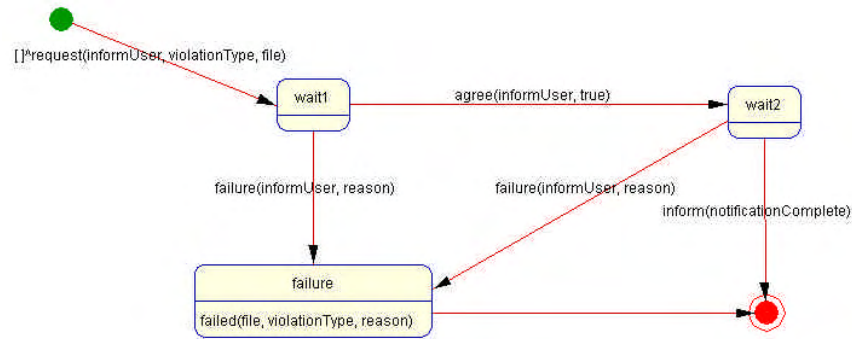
[]^request(informUser, violationType, file)

wait1

agree(informUser, true)

wait2

failure(informUser, reason)

failure(informUser, reason)

inform(notificationComplete)

failure

failed(file, violationType, reason)